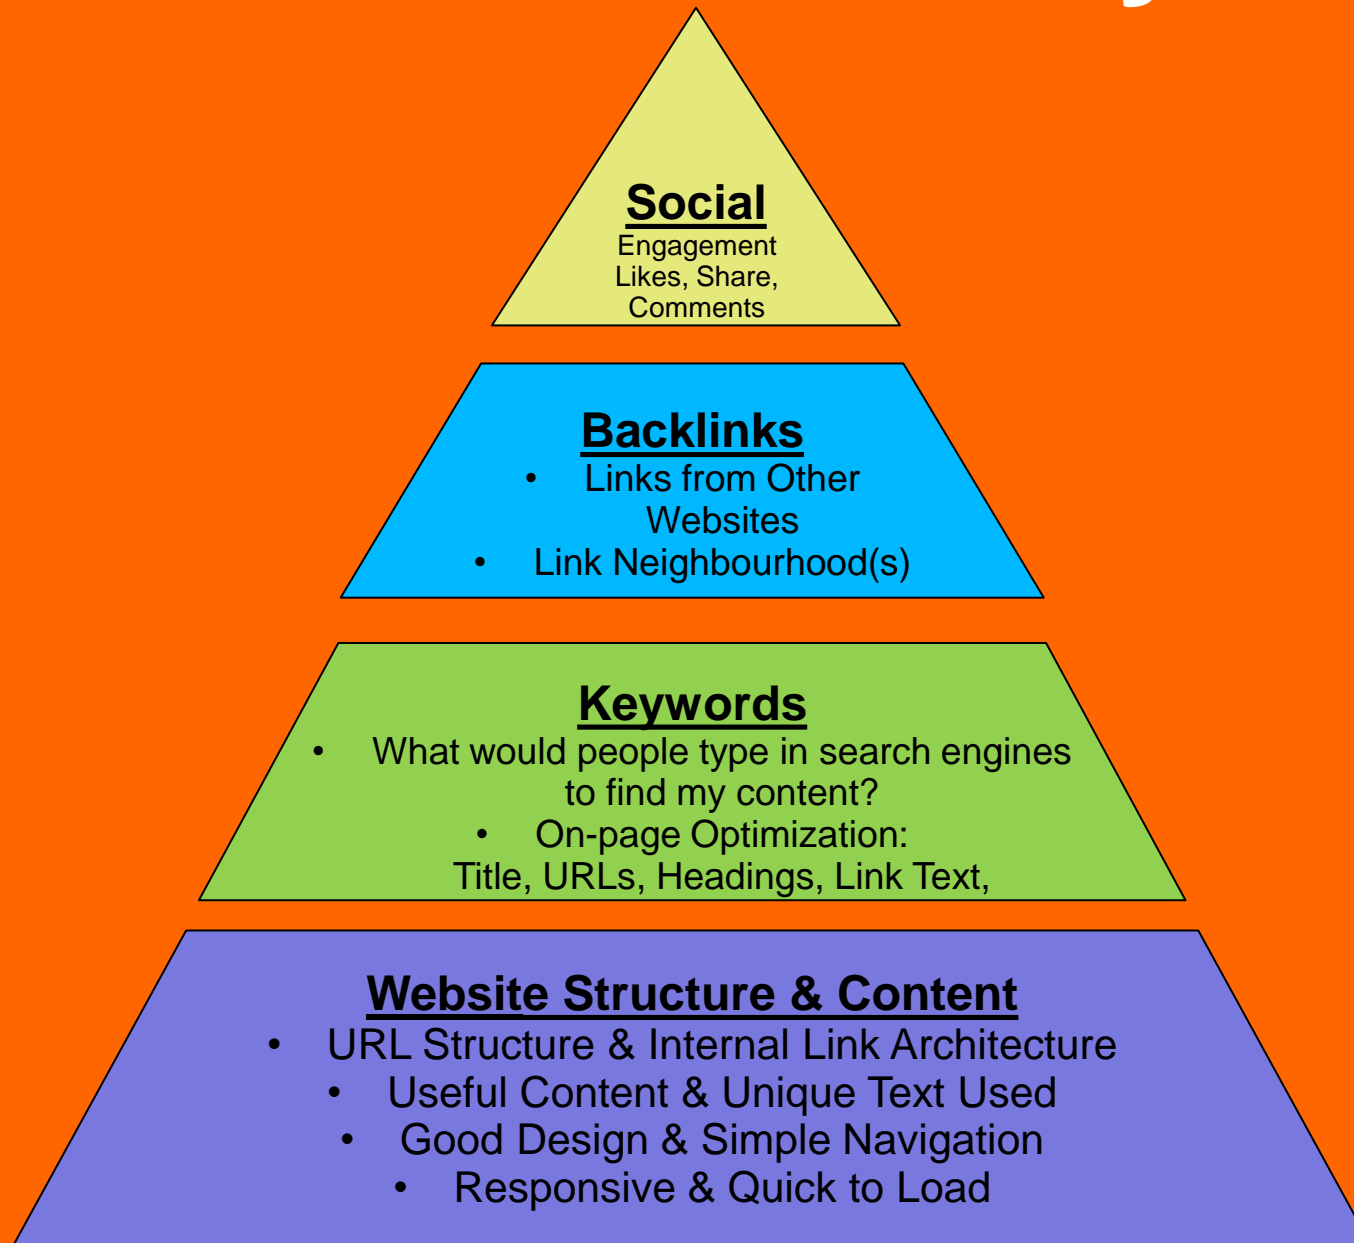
Social
Engagement
Likes, Share,
Comments

Backlinks
• Links from Other Websites
• Link Neighbourhood(s)

Keywords
• What would people type in search engines to find my content?
• On-page Optimization:
Title, URLs, Headings, Link Text,

Website Structure & Content
• URL Structure & Internal Link Architecture
• Useful Content & Unique Text Used
• Good Design & Simple Navigation
• Responsive & Quick to Load